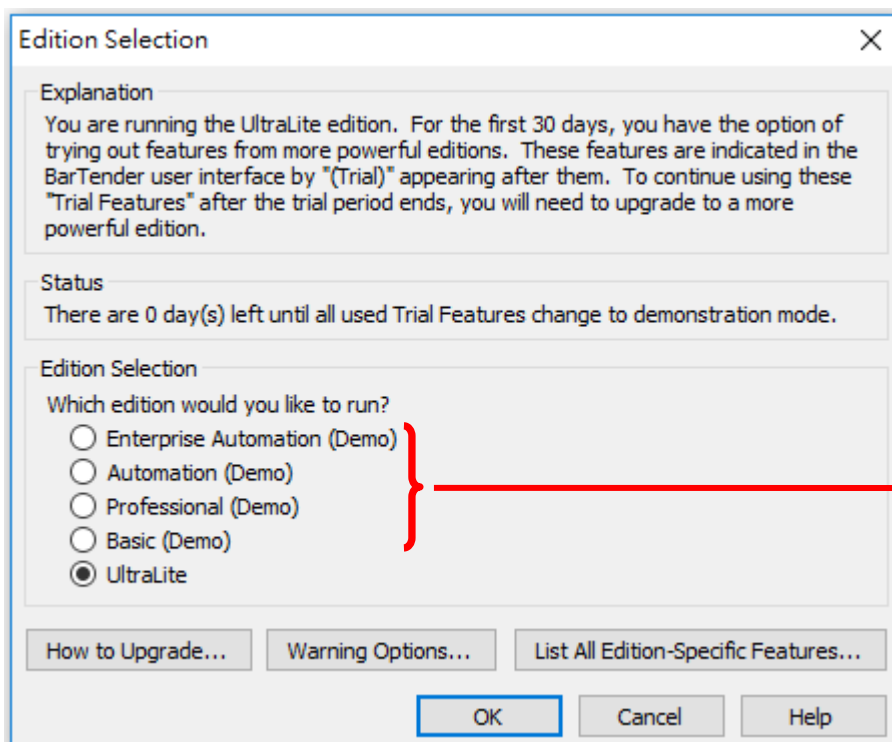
Edition Selection

Explanation
You are running the UltraLite edition. For the first 30 days, you have the option of trying out features from more powerful editions. These features are indicated in the BarTender user interface by "(Trial)" appearing after them. To continue using these "Trial Features" after the trial period ends, you will need to upgrade to a more powerful edition.

Status
There are 0 day(s) left until all used Trial Features change to demonstration mode.

Edition Selection
Which edition would you like to run?
Enterprise Automation (Demo)
Automation (Demo)
Professional (Demo)
Basic (Demo)
UltraLite

How to Upgrade...
Warning Options...
List All Edition-Specific Features...

OK
Cancel
Help